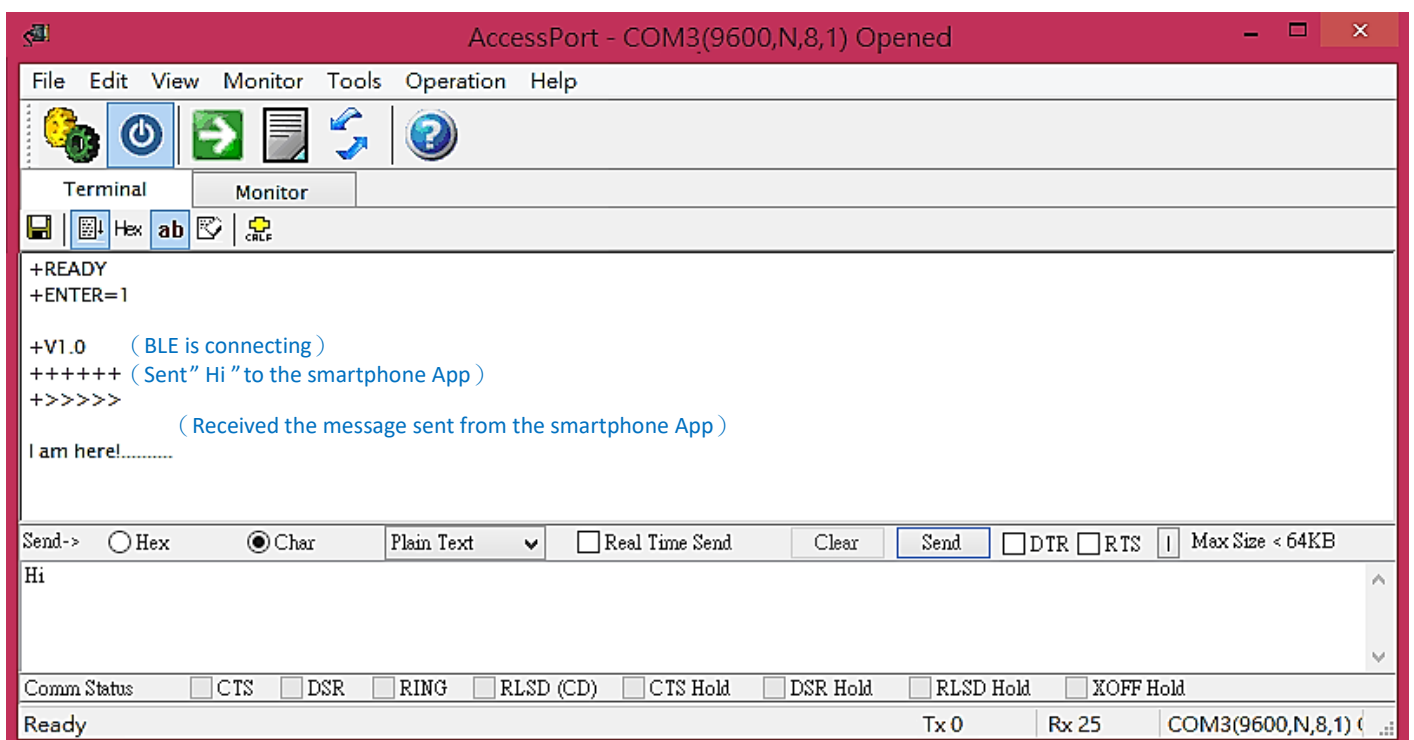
AccessPort - COM3(9600,N,8,1) Opened

File Edit View Monitor Tools Operation Help

Terminal Monitor

Hex ab

+READY
+ENTER=1

+V1.0 （BLE is connecting）
++++++（Sent” Hi ”to the smartphone App）
+>>>>>
（Received the message sent from the smartphone App）
I am here!..........

Send-> Hex Char Plain Text Real Time Send Clear Send DTR RTS | Max Size < 64KB

Hi

Comm Status CTS DSR RING RLSD (CD) CTS Hold DSR Hold RLSD Hold XOFF Hold

Ready Tx 0 Rx 25 COM3(9600,N,8,1) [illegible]